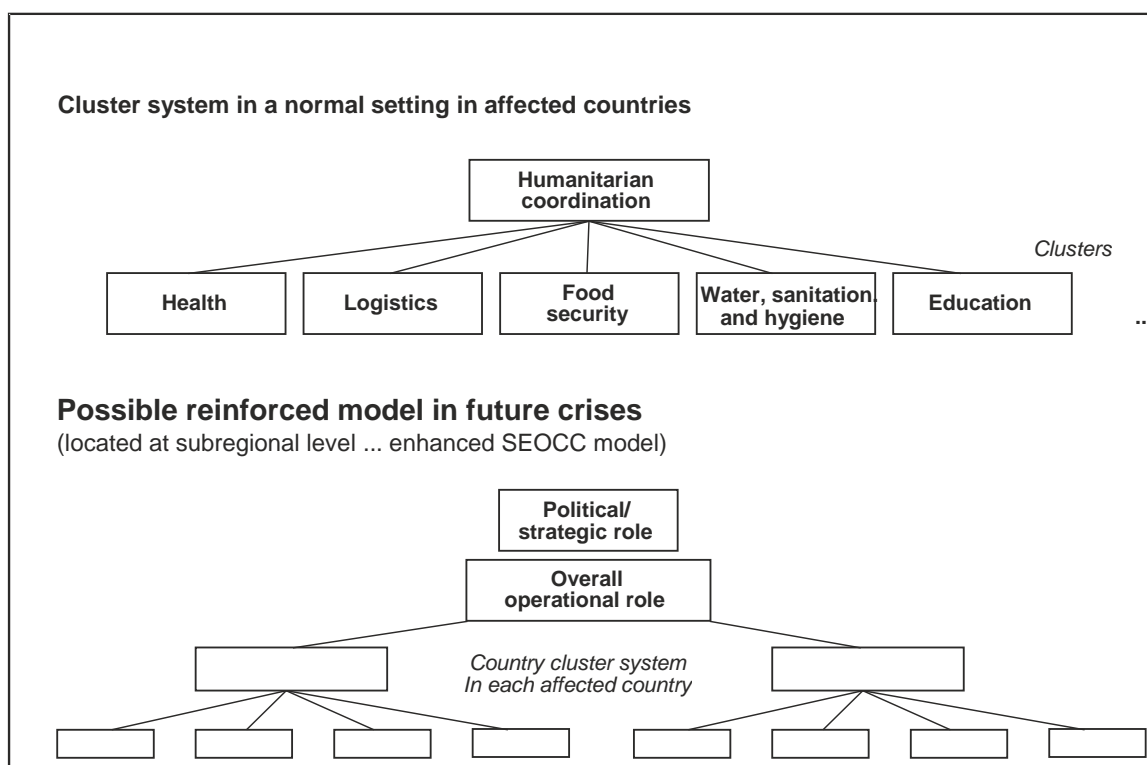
Cluster system in a normal setting in affected countries

Humanitarian coordination

Clusters

Health

Logistics

Food security

Water, sanitation and hygiene

Education

...

Possible reinforced model in future crises
(located at subregional level ... enhanced SEOCC model)

Political/ strategic role

Overall operational role

Country cluster system In each affected country